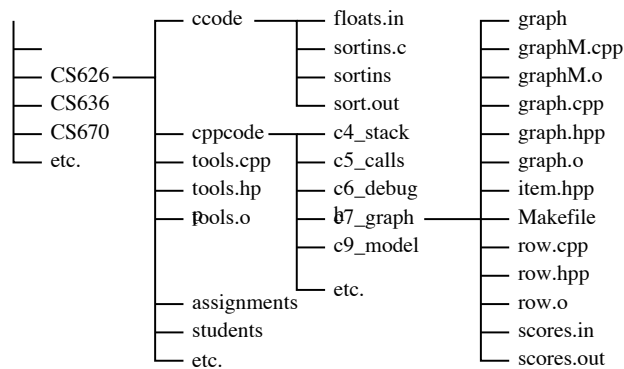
CS626
CS636
CS670
etc.

ccode
cppcode
tools.cpp
tools.hp
tools.o
assignments
students
etc.

floats.in
sortins.c
sortins
sort.out

c4_stack
c5_calls
c6_debug
c7_graph
c9_model
etc.

graph
graphM.cpp
graphM.o
graph.cpp
graph.hpp
graph.o
item.hpp
Makefile
row.cpp
row.hpp
row.o
scores.in
scores.out